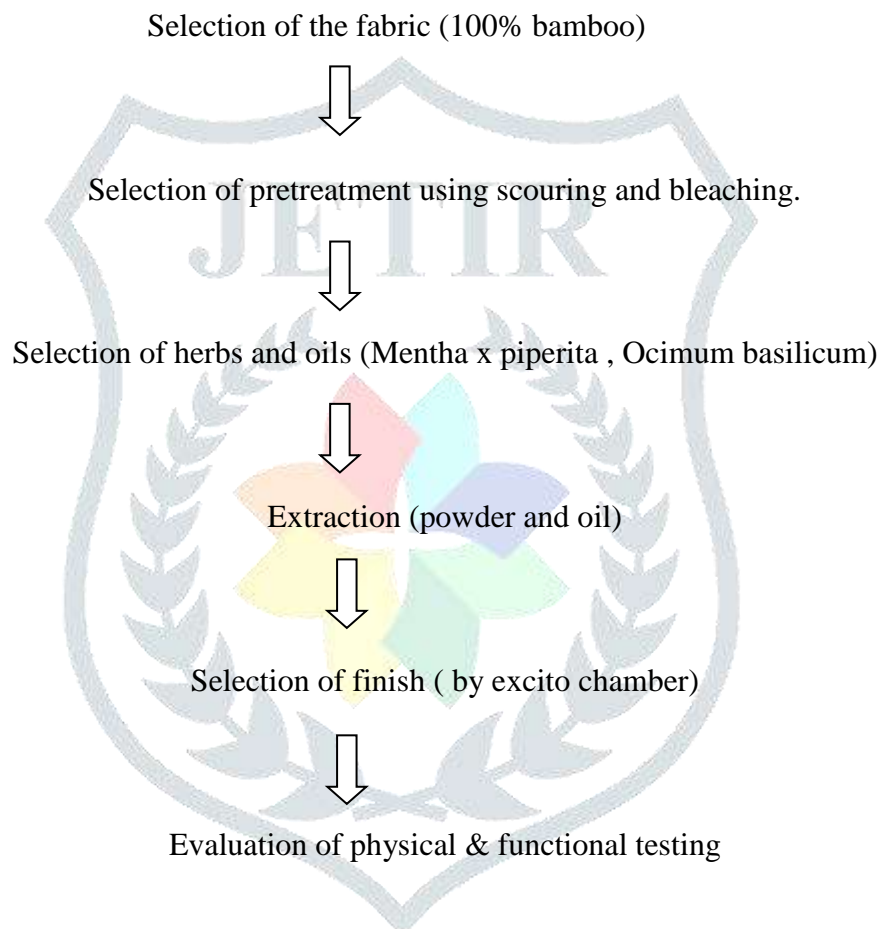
Selection of the fabric (100% bamboo)

Selection of pretreatment using scouring and bleaching.

Selection of herbs and oils (Mentha x piperita , Ocimum basilicum)

Extraction (powder and oil)

Selection of finish ( by excito chamber)

Evaluation of physical & functional testing

JETIR